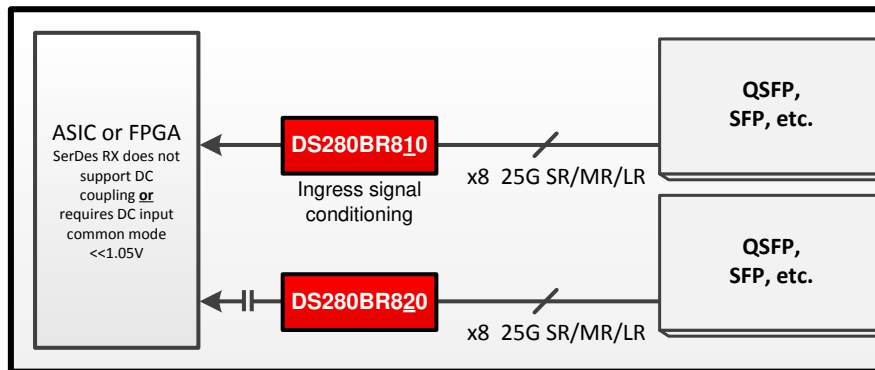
ASIC or FPGA
SerDes RX does not support DC coupling **or** requires DC input common mode <<1.05V

DS280BR810

Ingress signal conditioning

x8 25G SR/MR/LR

QSFP, SFP, etc.

DS280BR820

x8 25G SR/MR/LR

QSFP, SFP, etc.